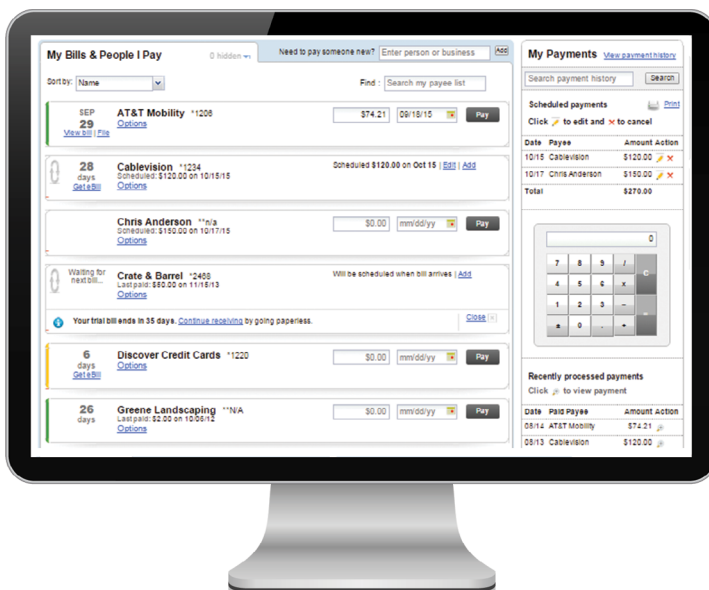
My Bills & People I Pay

0 hidden

Need to pay someone new? Enter person or business Add

Sort by: Name

Find : Search my payee list

SEP 29 View bill | File

AT&T Mobility *1206

Options

$74.21 09/18/15 Pay

28 days Get eBill

Cablevision *1234

Scheduled: $120.00 on 10/15/15

Options

Scheduled $120.00 on Oct 15 | Edit | Add

Chris Anderson **n/a

Scheduled: $150.00 on 10/17/15

Options

$0.00 mm/dd/yy Pay

Waiting for next bill...

Crate & Barrel *2468

Last paid: $80.00 on 11/15/13

Options

Will be scheduled when bill arrives. | Add

Your trial bill ends in 35 days. Continue receiving by going paperless.

Close

6 days Get eBill

Discover Credit Cards *1220

Options

$0.00 mm/dd/yy Pay

26 days

Greene Landscaping **N/A

Last paid: $2.00 on 10/05/12

Options

$0.00 mm/dd/yy Pay

My Payments View payment history

Search payment history Search

Scheduled payments Print

Click to edit and to cancel

| Date | Payee | Amount | Action |
|---|---|---|---|
| 10/15 | Cablevision | $120.00 | |
| 10/17 | Chris Anderson | $150.00 | |
| Total | | $270.00 | |

0

7 8 9 / C

4 5 6 x

1 2 3 –

± 0 . + =

Recently processed payments

Click to view payment

| Date | Paid Payee | Amount | Action |
|---|---|---|---|
| 08/14 | AT&T Mobility | $74.21 | |
| 08/13 | Cablevision | $120.00 | |